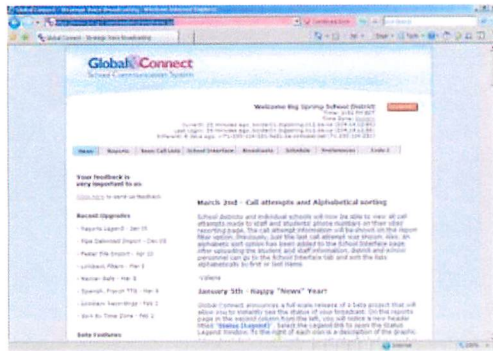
Global Connect - Strategic Voice Broadcasting - Windows Internet Explorer

Global Connect - Strategic Voice Broadcasting

Global Connect
School Communication System

Welcome Big Spring School District

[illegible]

News | Reports | Basic Call Lists | School Interface | Broadcasts | Schedule | Preferences | Code 1

Your feedback is very important to us

Click here to send us feedback

Recent Upgrades

- Reports Legend - Jan 05
- Pipe Delimited Import - Dec 05
- Foxpro File Import - Apr 10
- Lookback Filters - Mar 2
- Market Radio - Mar 8
- Spanish, French TTS - Mar 6
- Lookback Recordings - Feb 2
- Sort By Time Zone - Feb 2

Beta Features

March 2nd - Call attempts and Alphabetical sorting

School districts and individual schools will now be able to view all call attempts made to staff and students' phone numbers on their voice recording page. The call attempt information will be shown on the report filter option. Previously, just the last call attempt was shown. Also, an alphabetic sort option has been added to the School Interface page. After uploading the student and staff information, district and school personnel can go to the School Interface tab and sort the lists alphabetically by first or last name.

-Valerie

January 5th - Happy "New" Year!

Global Connect announces a full scale release of a beta project that will allow you to instantly see the status of your broadcast. On the reports page in the second column from the left, you will notice a new header titled "Status [Legend]". Select the Legend link to open the Status Legend window. To the right of each icon is a description of the graphic.